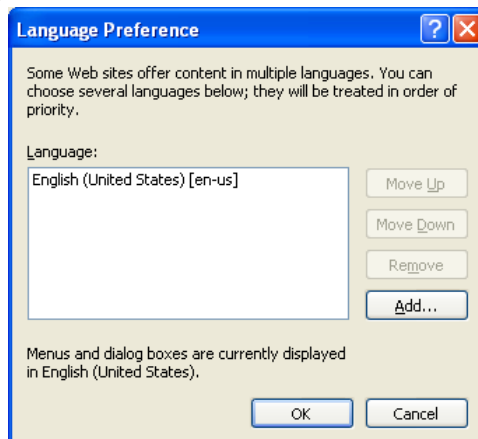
Language Preference

?

X

Some Web sites offer content in multiple languages. You can choose several languages below; they will be treated in order of priority.

Language:

English (United States) [en-us]

Move Up

Move Down

Remove

Add...

Menus and dialog boxes are currently displayed in English (United States).

OK

Cancel